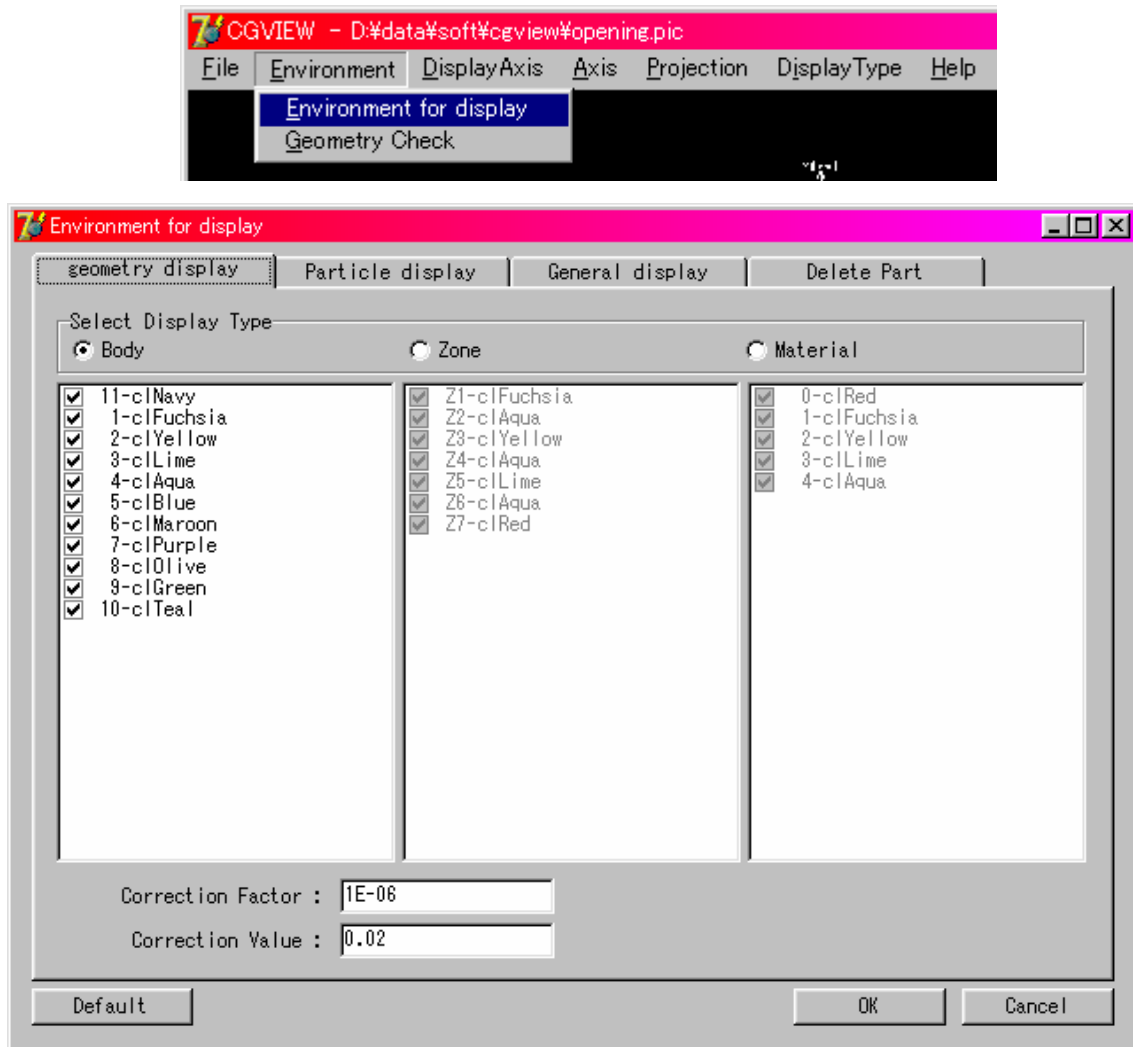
CGVIEW - D:¥data¥soft¥cgview¥opening.pic
File Environment DisplayAxis Axis Projection DisplayType Help
Environment for display
Geometry Check

Environment for display
geometry display | Particle display | General display | Delete Part

Select Display Type
Body Zone Material

11-clNavy
1-clFuchsia
2-clYellow
3-clLime
4-clAqua
5-clBlue
6-clMaroon
7-clPurple
8-clOlive
9-clGreen
10-clTeal

Z1-clFuchsia
Z2-clAqua
Z3-clYellow
Z4-clAqua
Z5-clLime
Z6-clAqua
Z7-clRed

0-clRed
1-clFuchsia
2-clYellow
3-clLime
4-clAqua

Correction Factor : 1E-06
Correction Value : 0.02

Default OK Cancel